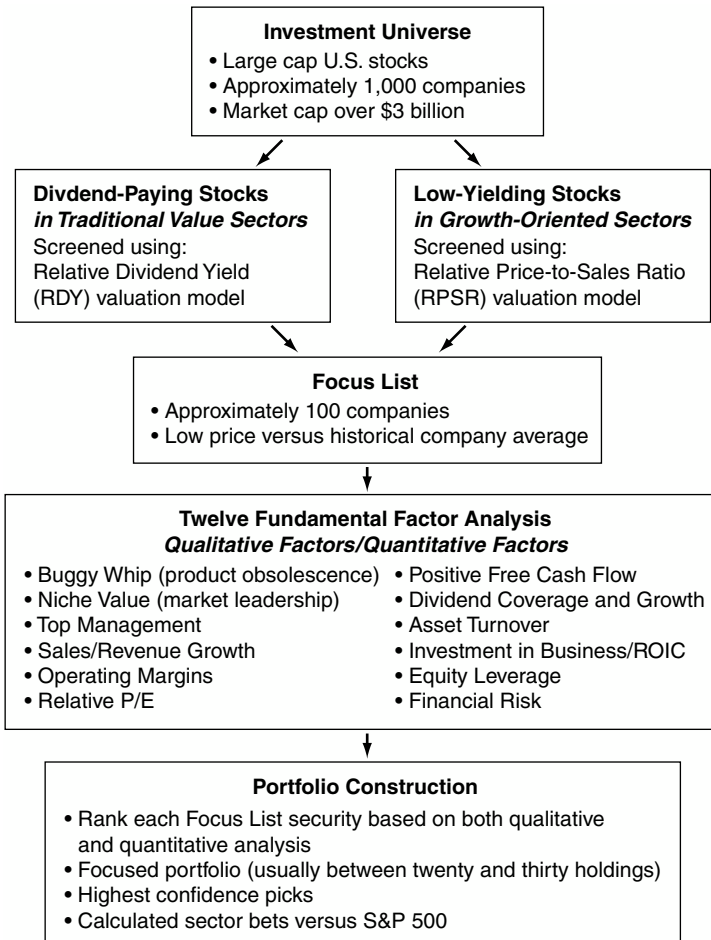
**Investment Universe**
• Large cap U.S. stocks
• Approximately 1,000 companies
• Market cap over \$3 billion

**Divdend-Paying Stocks**
***in Traditional Value Sectors***
Screened using:
Relative Dividend Yield (RDY) valuation model

**Low-Yielding Stocks**
***in Growth-Oriented Sectors***
Screened using:
Relative Price-to-Sales Ratio (RPSR) valuation model

**Focus List**
• Approximately 100 companies
• Low price versus historical company average

**Twelve Fundamental Factor Analysis**
***Qualitative Factors/Quantitative Factors***
• Buggy Whip (product obsolescence)
• Niche Value (market leadership)
• Top Management
• Sales/Revenue Growth
• Operating Margins
• Relative P/E

• Positive Free Cash Flow
• Dividend Coverage and Growth
• Asset Turnover
• Investment in Business/ROIC
• Equity Leverage
• Financial Risk

**Portfolio Construction**
• Rank each Focus List security based on both qualitative and quantitative analysis
• Focused portfolio (usually between twenty and thirty holdings)
• Highest confidence picks
• Calculated sector bets versus S&P 500